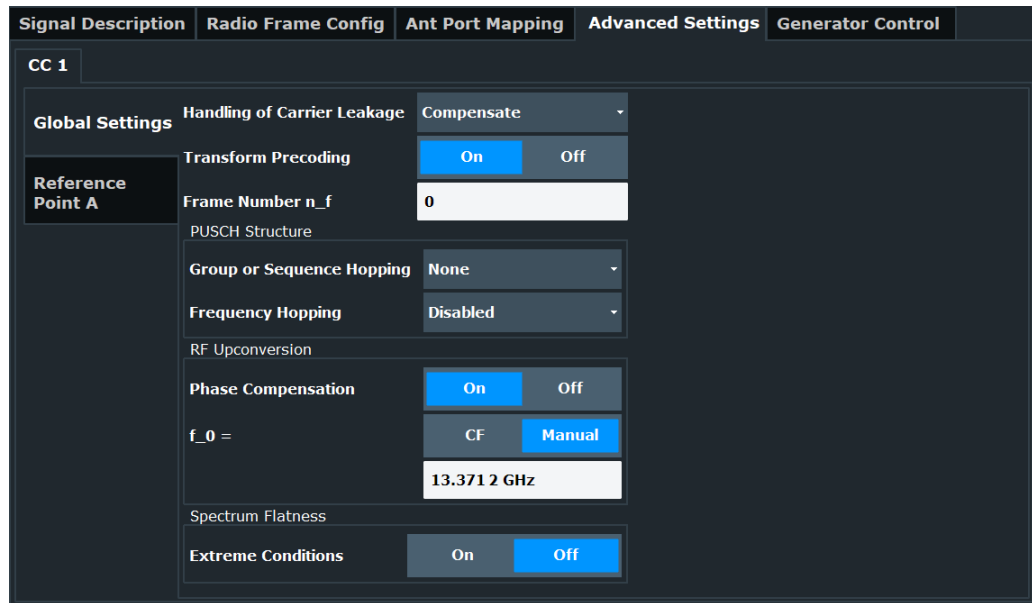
Signal Description | Radio Frame Config | Ant Port Mapping | Advanced Settings | Generator Control

CC 1

Global Settings

Reference Point A

Handling of Carrier Leakage Compensate

Transform Precoding On Off

Frame Number n_f 0

PUSCH Structure

Group or Sequence Hopping None

Frequency Hopping Disabled

RF Upconversion

Phase Compensation On Off

f_0 = CF Manual

13.371 2 GHz

Spectrum Flatness

Extreme Conditions On Off